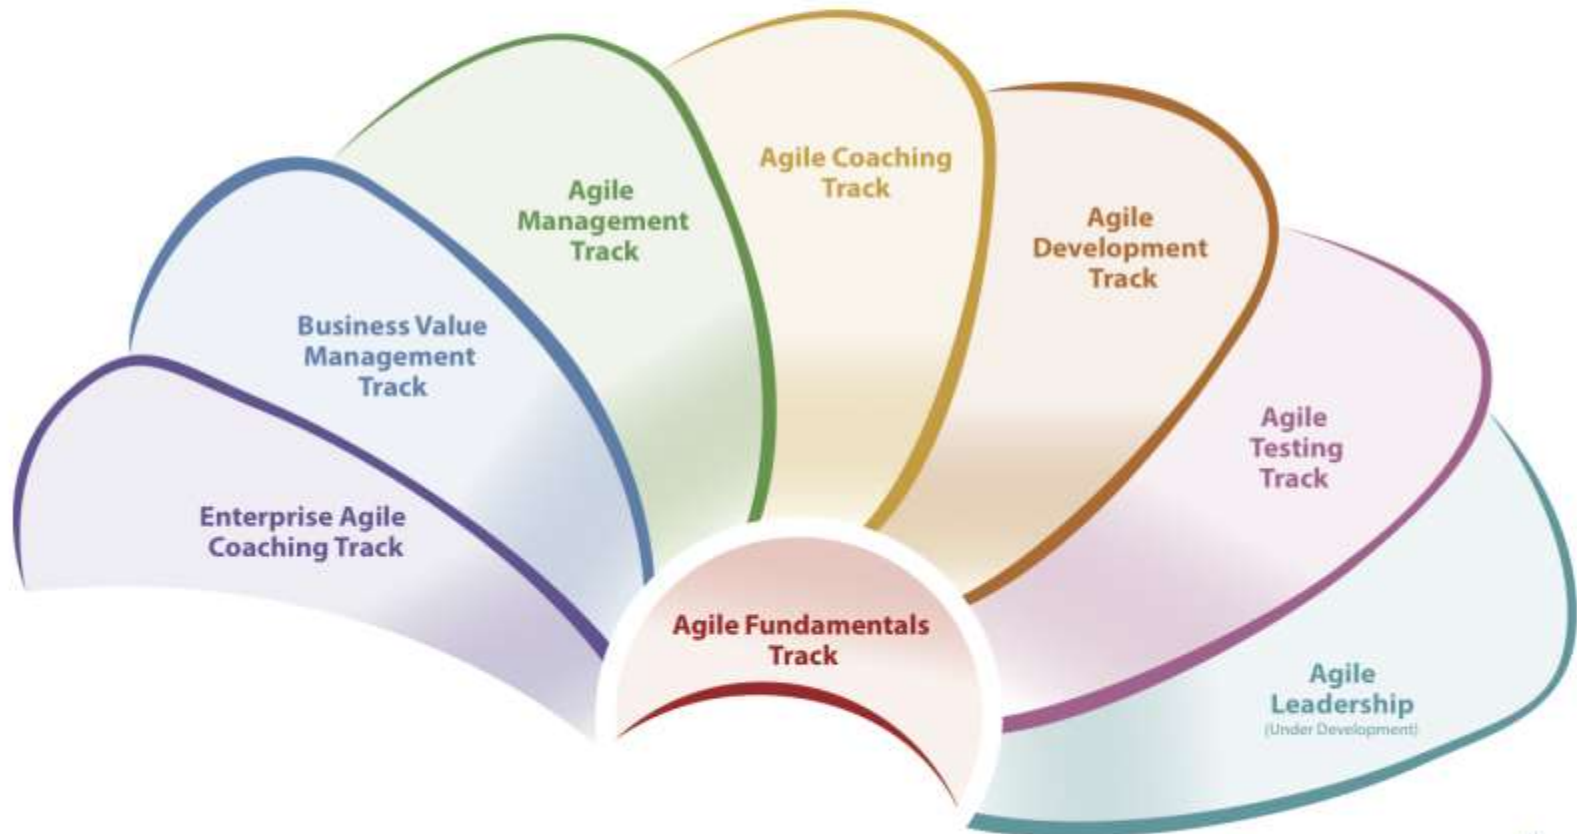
Enterprise Agile Coaching Track

Business Value Management Track

Agile Management Track

Agile Coaching Track

Agile Development Track

Agile Testing Track

Agile Leadership (Under Development)

Agile Fundamentals Track